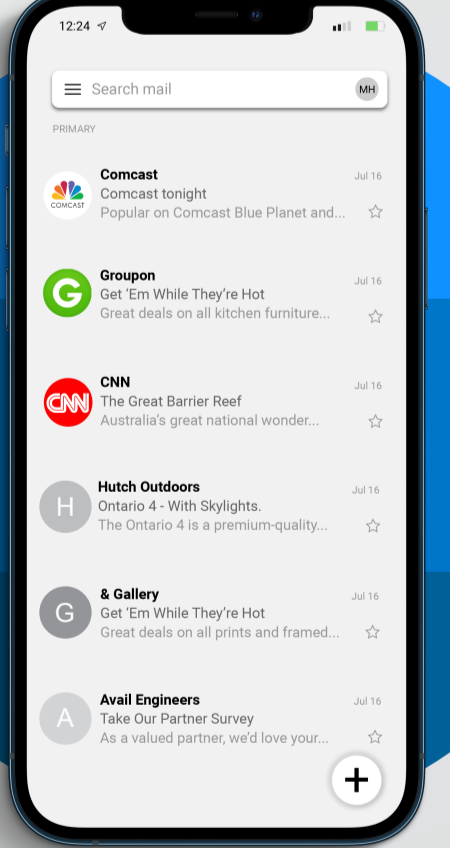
12:24

Search mail

MH

PRIMARY

COMCAST

Comcast
Comcast tonight
Popular on Comcast Blue Planet and...
Jul 16

G
Groupon
Get 'Em While They're Hot
Great deals on all kitchen furniture...
Jul 16

CNN
CNN
The Great Barrier Reef
Australia's great national wonder...
Jul 16

H
Hutch Outdoors
Ontario 4 - With Skylights.
The Ontario 4 is a premium-quality...
Jul 16

G
& Gallery
Get 'Em While They're Hot
Great deals on all prints and framed...
Jul 16

A
Avail Engineers
Take Our Partner Survey
As a valued partner, we'd love your...
Jul 16

+